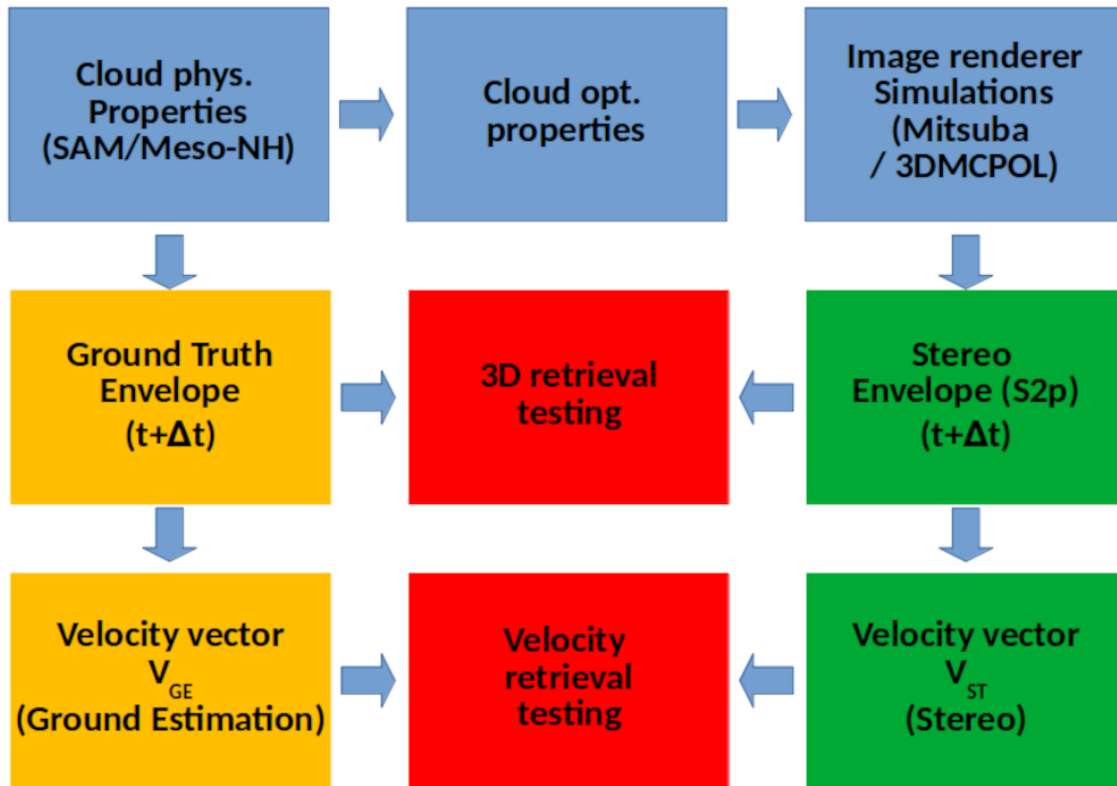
Cloud phys. Properties (SAM/Meso-NH)

Cloud opt. properties

Image renderer Simulations (Mitsuba / 3DMCPOL)

Ground Truth Envelope (t+Δt)

3D retrieval testing

Stereo Envelope (S2p) (t+Δt)

Velocity vector $V_{GE}$ (Ground Estimation)

Velocity retrieval testing

Velocity vector $V_{ST}$ (Stereo)